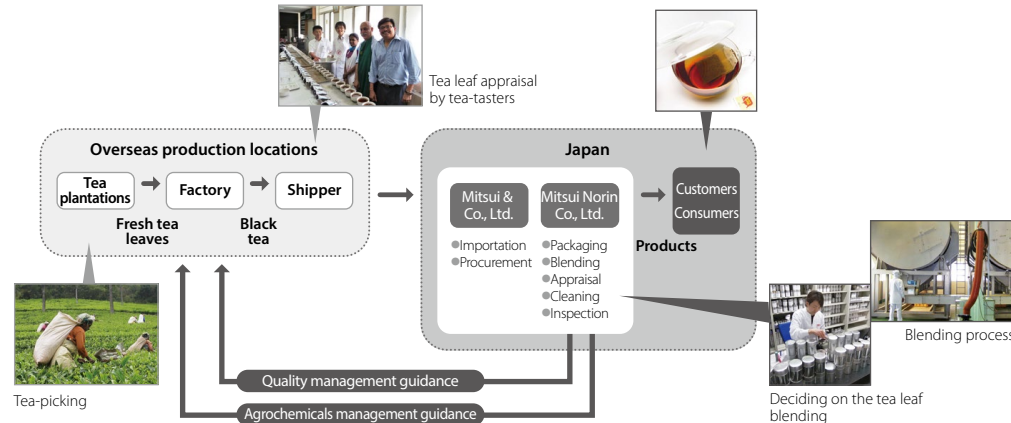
Tea leaf appraisal by tea-tasters

Overseas production locations

Tea plantations

Factory

Shipper

Fresh tea leaves

Black tea

Japan

Mitsui & Co., Ltd.

Mitsui Norin Co., Ltd.

●Importation
●Procurement

●Packaging
●Blending
●Appraisal
●Cleaning
●Inspection

Customers
Consumers

Products

Quality management guidance

Agrochemicals management guidance

Tea-picking

Deciding on the tea leaf blending

Blending process